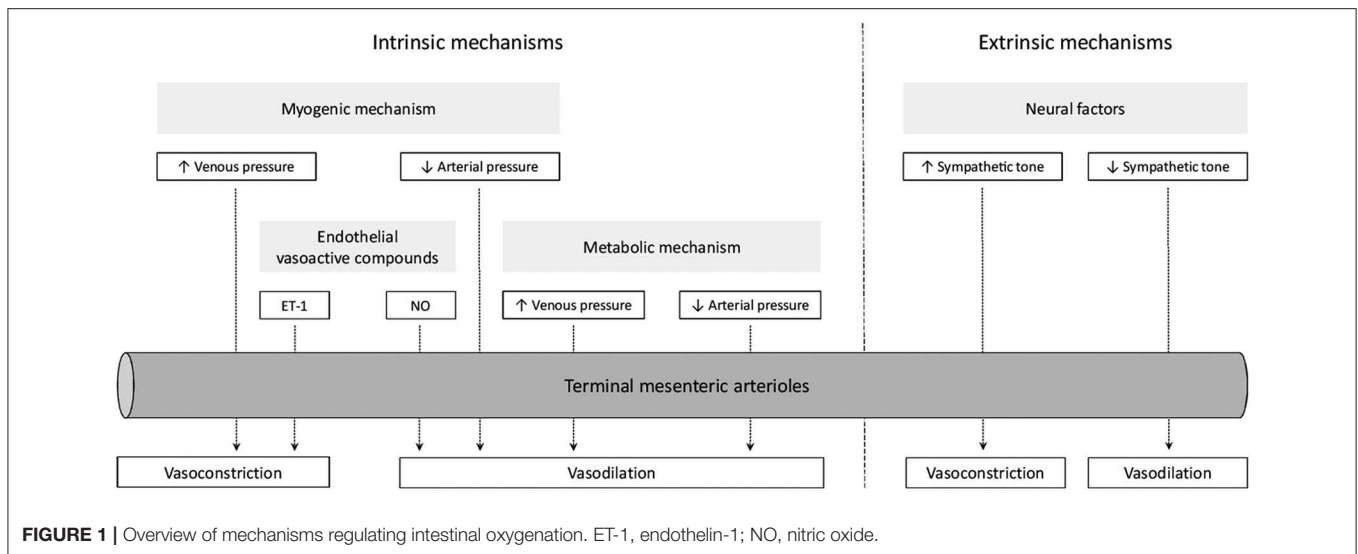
Intrinsic mechanisms

Extrinsic mechanisms

Myogenic mechanism

Neural factors

↑ Venous pressure

↓ Arterial pressure

↑ Sympathetic tone

↓ Sympathetic tone

Endothelial vasoactive compounds

Metabolic mechanism

ET-1

NO

↑ Venous pressure

↓ Arterial pressure

Terminal mesenteric arterioles

Vasoconstriction

Vasodilation

Vasoconstriction

Vasodilation

**FIGURE 1 |** Overview of mechanisms regulating intestinal oxygenation. ET-1, endothelin-1; NO, nitric oxide.